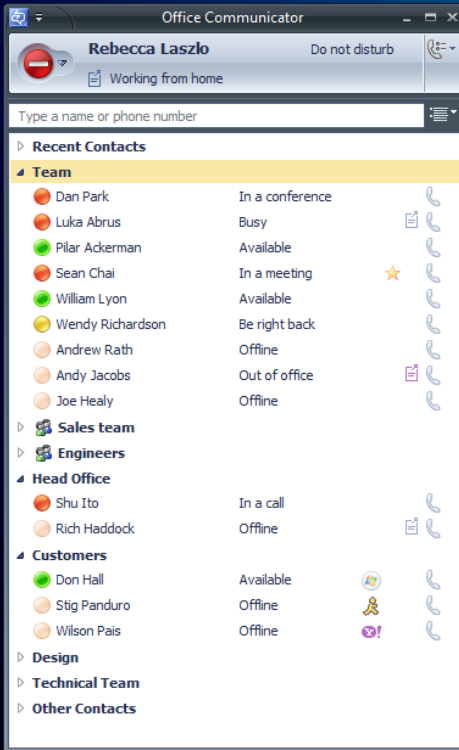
Office Communicator

Rebecca Laszlo
Do not disturb
Working from home

Type a name or phone number

Recent Contacts
Team
Dan Park In a conference
Luka Abrus Busy
Pilar Ackerman Available
Sean Chai In a meeting
William Lyon Available
Wendy Richardson Be right back
Andrew Rath Offline
Andy Jacobs Out of office
Joe Healy Offline
Sales team
Engineers
Head Office
Shu Ito In a call
Rich Haddock Offline
Customers
Don Hall Available
Stig Panduro Offline
Wilson Pais Offline
Design
Technical Team
Other Contacts